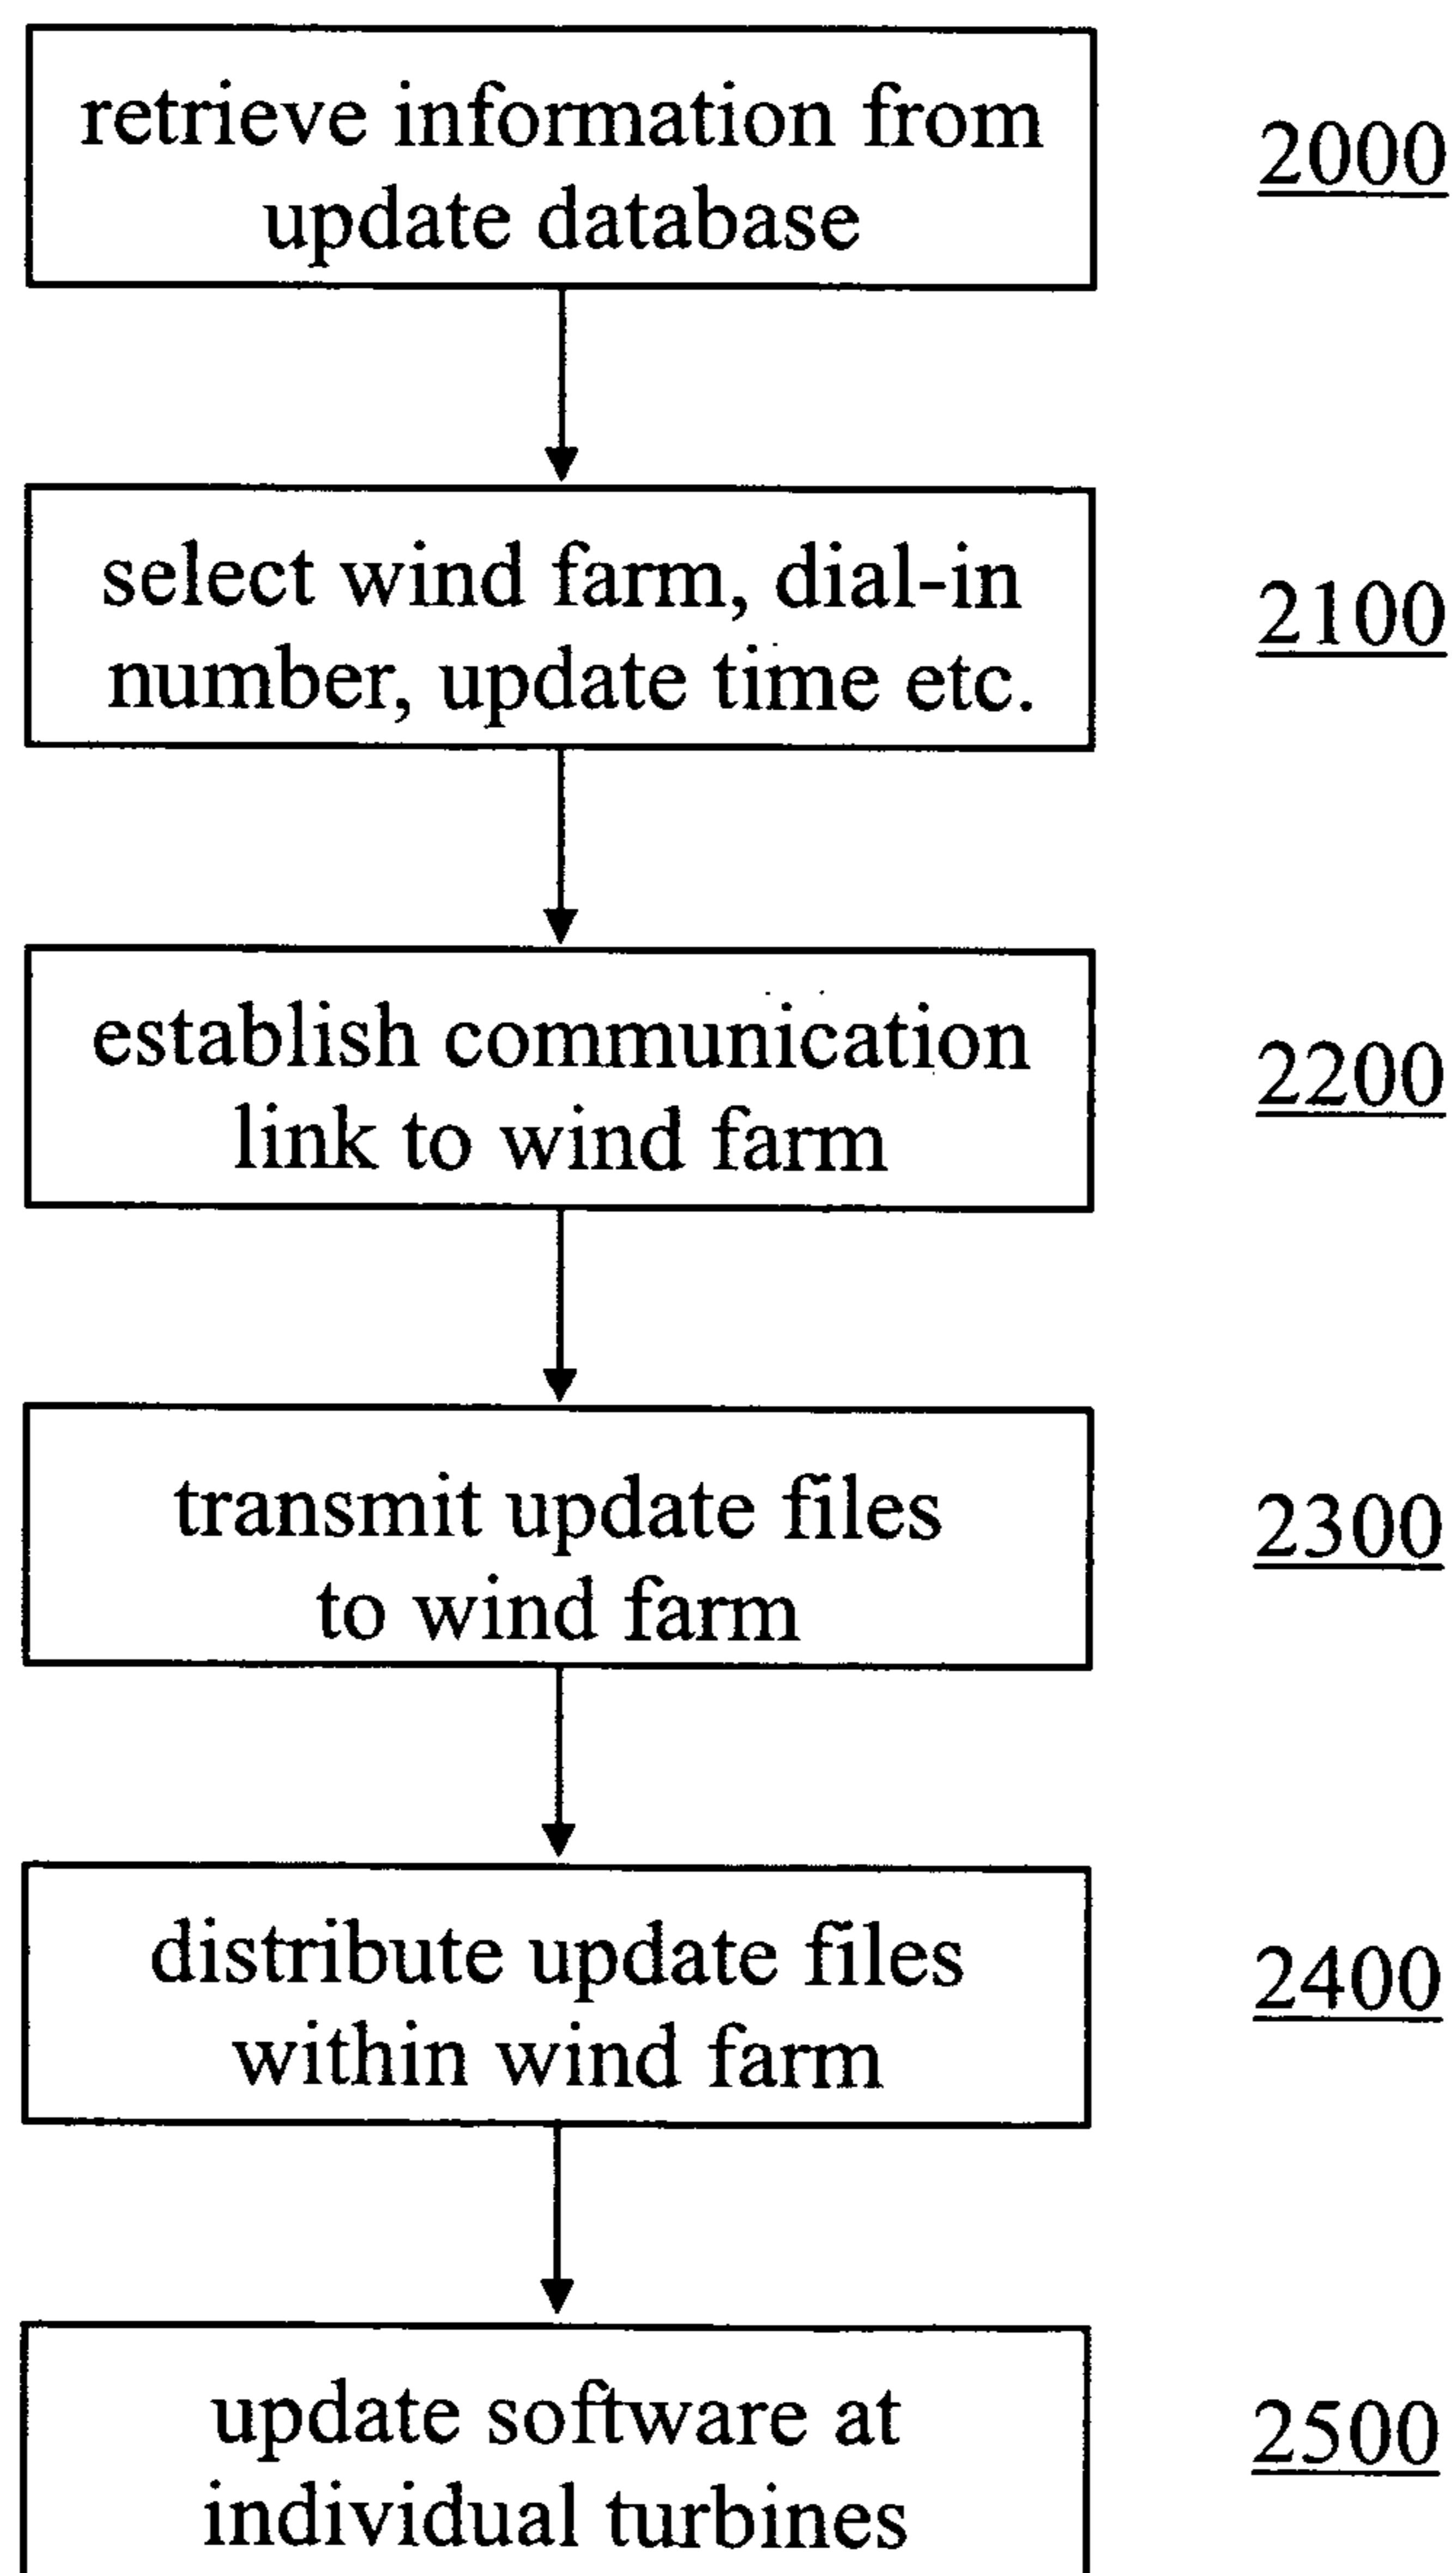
retrieve information from update database

2000

select wind farm, dial-in number, update time etc.

2100

establish communication link to wind farm

2200

transmit update files to wind farm

2300

distribute update files within wind farm

2400

update software at individual turbines

2500